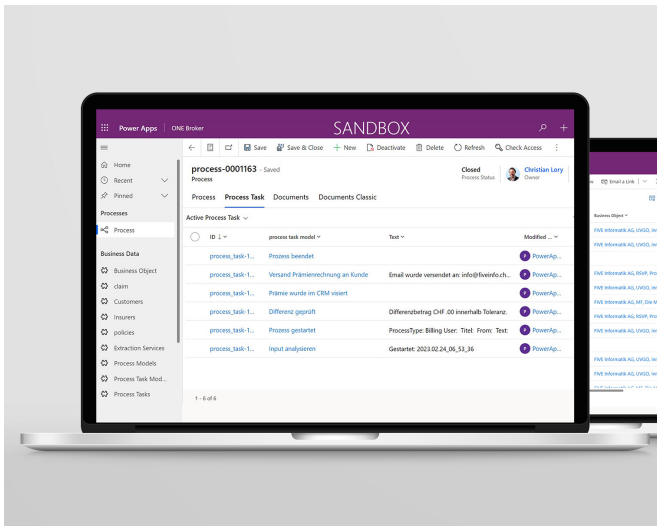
Power Apps | ONE Broker

SANDBOX

Home
Recent
Pinned
Processes
Process
Business Data
Business Object
claim
Customers
Insurers
policies
Extraction Services
Process Models
Process Task Mod...
Process Tasks

Save  Save & Close  + New  Deactivate  Delete  Refresh  Check Access

process-0001163 - Saved
Process

Closed
Process Status

Christian Lory
Owner

Process  Process Task  Documents  Documents Classic

Active Process Task

| ID ↓ | process task model | Text | Modified ... |
|---|---|---|---|
| process_task-1... | Prozess beendet | | PowerAp... |
| process_task-1... | Versand Prämienrechnung an Kunde | Email wurde versendet an: info@fiveinfo.ch... | PowerAp... |
| process_task-1... | Prämie wurde im CRM visiert | | PowerAp... |
| process_task-1... | Differenz geprüft | Differenzbetrag CHF .00 innerhalb Toleranz. | PowerAp... |
| process_task-1... | Prozess gestartet | ProcessType: Billing User: Titel: From: Text: | PowerAp... |
| process_task-1... | Input analysieren | Gestartet: 2023.02.24_06_53_36 | PowerAp... |

1 - 6 of 6

Email a Link
Business Object
FIVE Informatik AG, UVGO, Ve
FIVE Informatik AG, UVGO, Ve
FIVE Informatik AG, UVGO, Ve
FIVE Informatik AG, RSVP, Pro
FIVE Informatik AG, UVGO, Ve
FIVE Informatik AG, MF, Die M
FIVE Informatik AG, RSVP, Pro
FIVE Informatik AG, UVGO, Ve
FIVE Informatik AG, UVGO, Ve
FIVE Informatik AG, UVGO, Ve